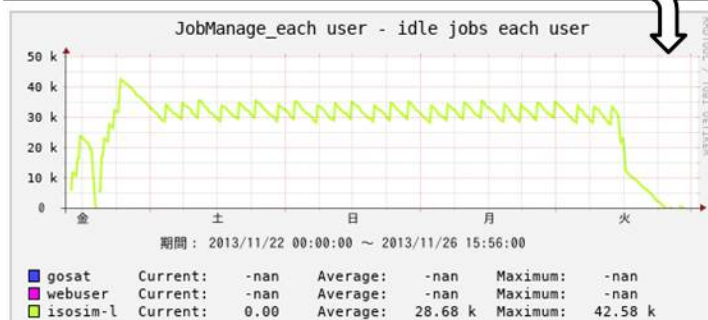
JobManage_each user - idle jobs each user

50 k
40 k
30 k
20 k
10 k
0

金 土 日 月 火

RRDTOOL / TOBI OETIKER

期間： 2013/11/22 00:00:00 ～ 2013/11/26 15:56:00

| | | | | | | |
|---|---|---|---|---|---|---|
| gosat | Current: | -nan | Average: | -nan | Maximum: | -nan |
| webuser | Current: | -nan | Average: | -nan | Maximum: | -nan |
| isosim-l | Current: | 0.00 | Average: | 28.68 k | Maximum: | 42.58 k |